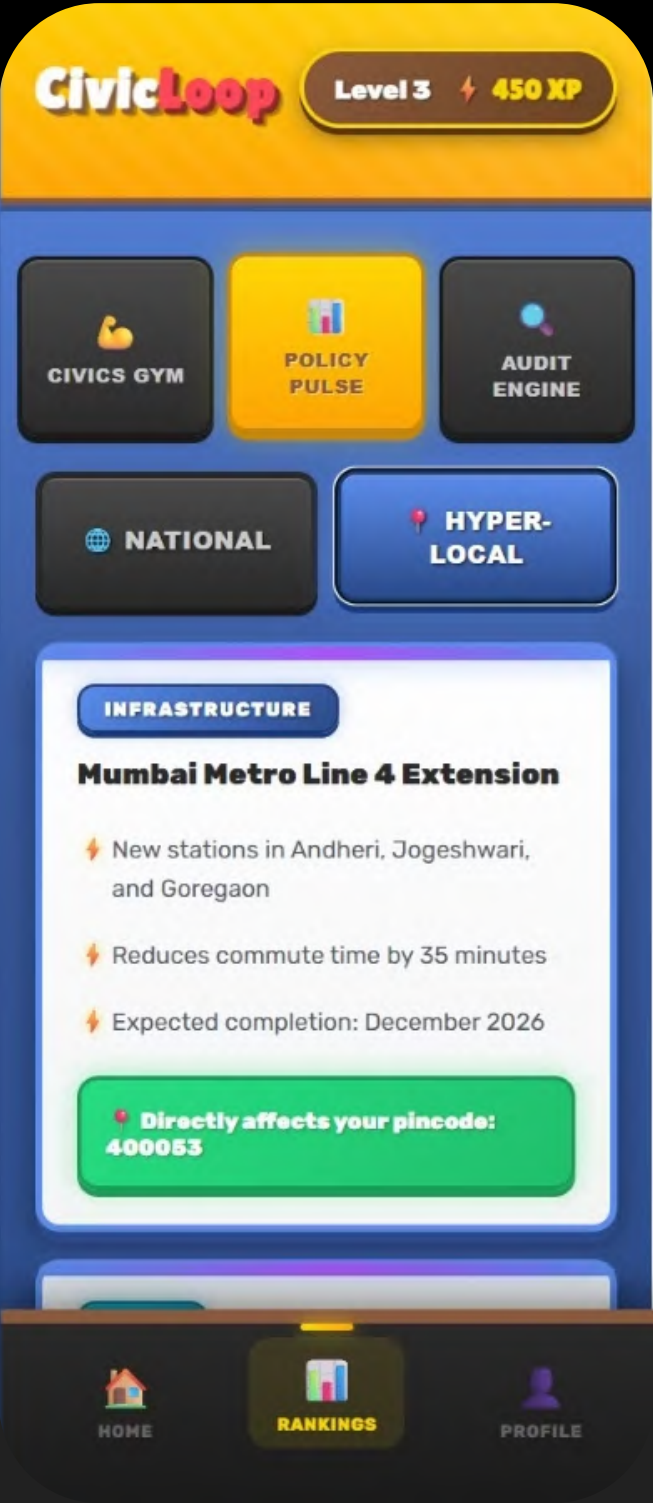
CivicLoop

Level 3 450 XP

CIVICS GYM

POLICY PULSE

AUDIT ENGINE

NATIONAL

HYPER-LOCAL

INFRASTRUCTURE

Mumbai Metro Line 4 Extension

New stations in Andheri, Jogeshwari, and Goregaon

Reduces commute time by 35 minutes

Expected completion: December 2026

Directly affects your pincode: 400053

HOME

RANKINGS

PROFILE